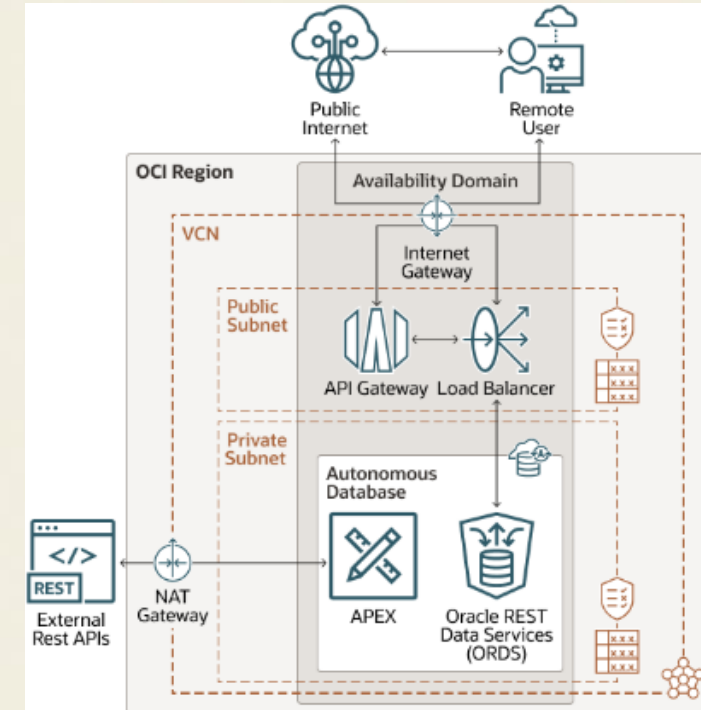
Public Internet

Remote User

OCI Region

Availability Domain

VCN

Internet Gateway

Public Subnet

API Gateway

Load Balancer

Private Subnet

Autonomous Database

</>

REST

External Rest APIs

NAT Gateway

APEX

Oracle REST Data Services (ORDS)